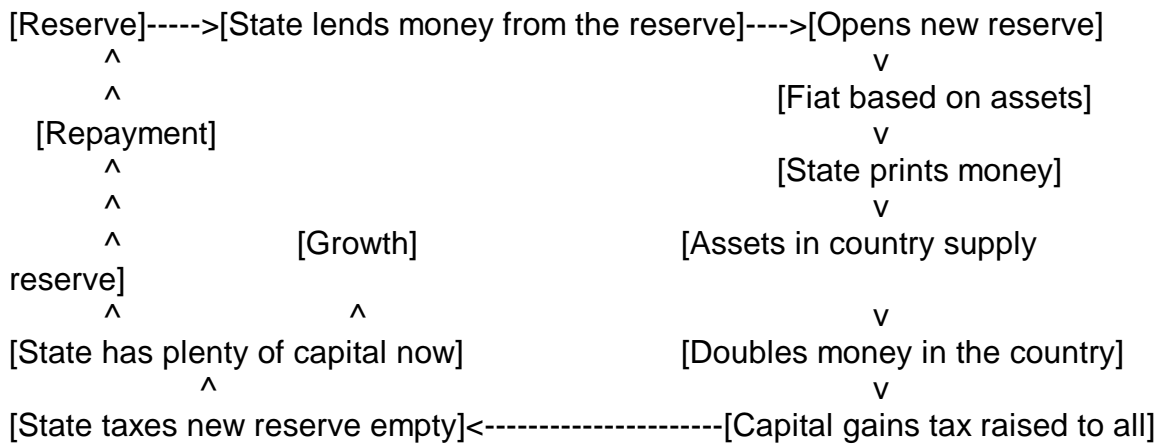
[Reserve]----->[State lends money from the reserve]---->[Opens new reserve]
^ v
^ [Fiat based on assets]
[Repayment] v
^ [State prints money]
^ v
^ [Growth] [Assets in country supply reserve]
^ ^ v
[State has plenty of capital now] [Doubles money in the country]
^ v
[State taxes new reserve empty]<----------------------[Capital gains tax raised to all]